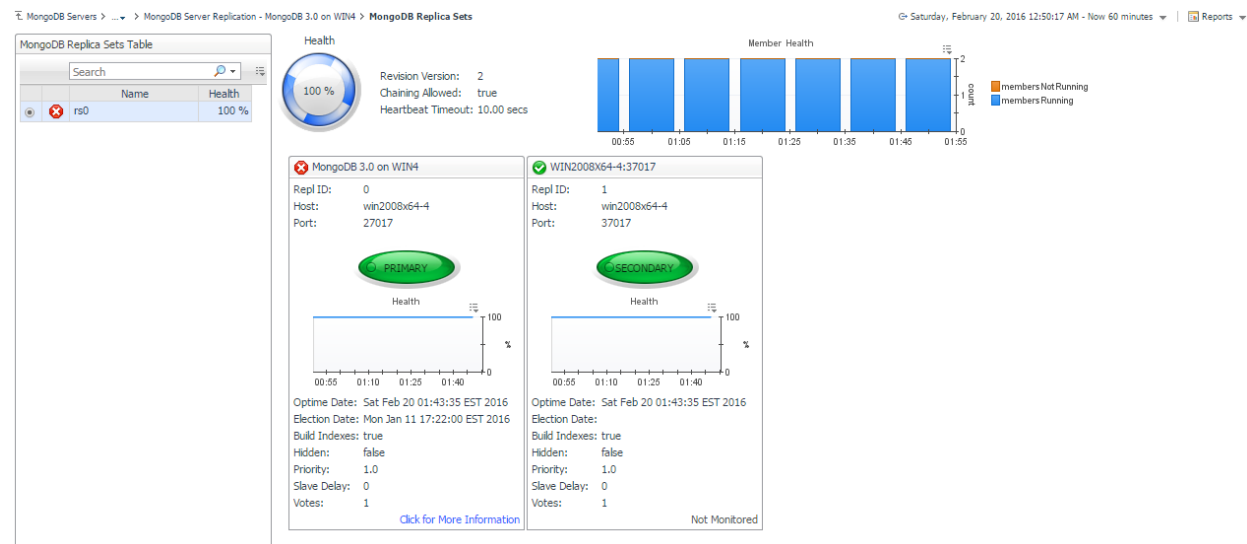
MongoDB Servers > ... > MongoDB Server Replication - MongoDB 3.0 on WIN4 > MongoDB Replica Sets

Saturday, February 20, 2016 12:50:17 AM - Now 60 minutes

Reports

MongoDB Replica Sets Table

Search

| | | Name | Health |
|---|---|---|---|
| | | rs0 | 100 % |

Health

100 %

Revision Version: 2
Chaining Allowed: true
Heartbeat Timeout: 10.00 secs

Member Health

2
1
0
count

00:55 01:05 01:15 01:25 01:35 01:45 01:55

members Not Running
members Running

MongoDB 3.0 on WIN4

Repl ID: 0
Host: win2008x64-4
Port: 27017

PRIMARY

Health

100
%
0

00:55 01:10 01:25 01:40

Optime Date: Sat Feb 20 01:43:35 EST 2016
Election Date: Mon Jan 11 17:22:00 EST 2016
Build Indexes: true
Hidden: false
Priority: 1.0
Slave Delay: 0
Votes: 1

Click for More Information

WIN2008X64-4:37017

Repl ID: 1
Host: win2008x64-4
Port: 37017

SECONDARY

Health

100
%
0

00:55 01:10 01:25 01:40

Optime Date: Sat Feb 20 01:43:35 EST 2016
Election Date:
Build Indexes: true
Hidden: false
Priority: 1.0
Slave Delay: 0
Votes: 1

Not Monitored